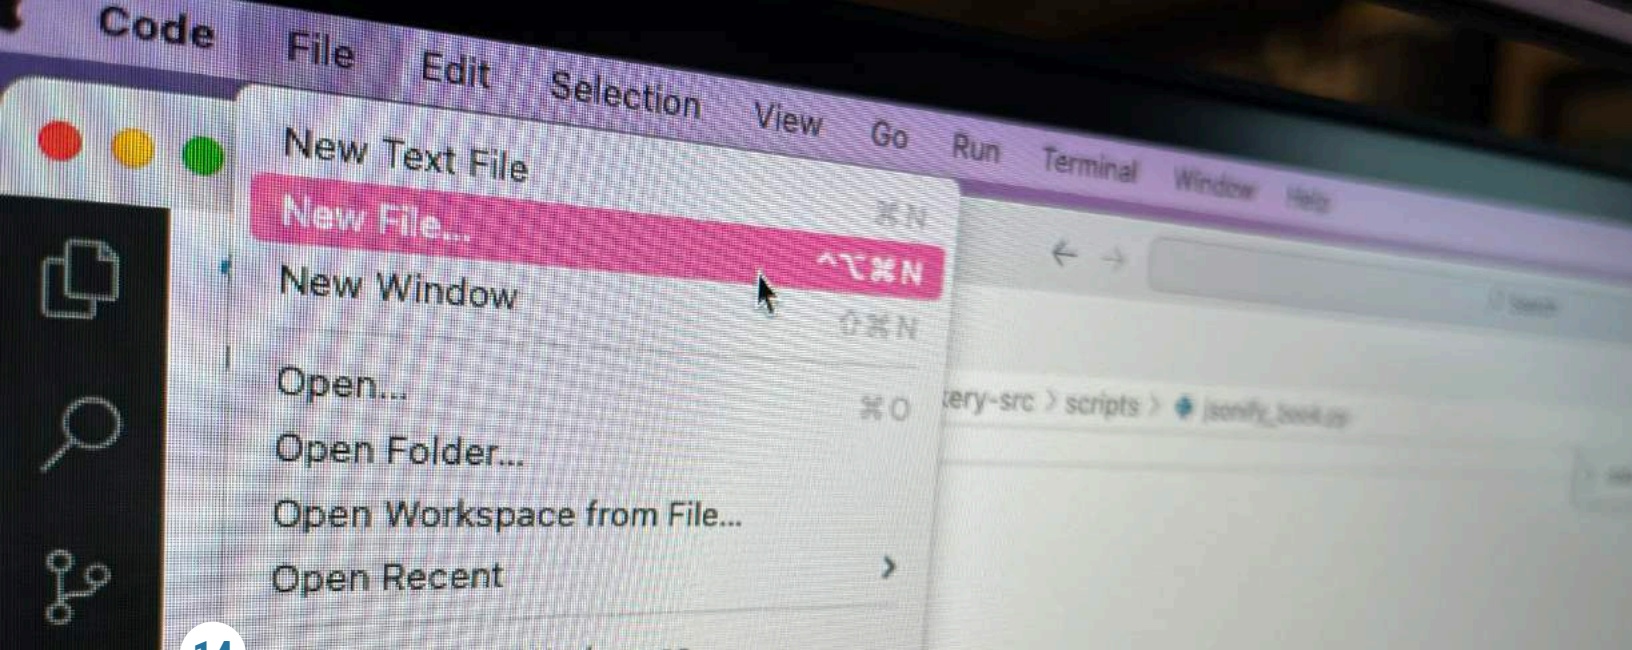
Code File Edit Selection View Go Run Terminal Window Help

New Text File ⌘N
New File... ^⌥⌘N
New Window ⇧⌘N
Open... ⌘O
Open Folder...
Open Workspace from File...
Open Recent ›

ery-src › scripts › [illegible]

14